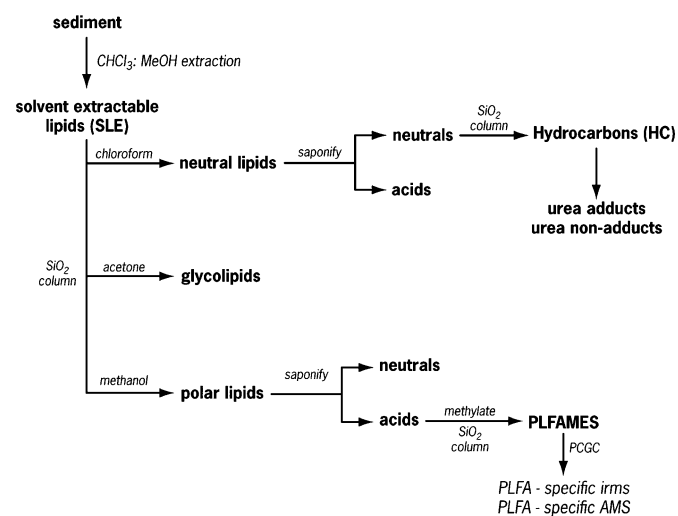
sediment

$CHCl_3$: MeOH extraction

solvent extractable lipids (SLE)

chloroform

neutral lipids

saponify

neutrals

$SiO_2$ column

Hydrocarbons (HC)

acids

urea adducts
urea non-adducts

$SiO_2$ column

acetone

glycolipids

methanol

polar lipids

saponify

neutrals

acids

methylate

$SiO_2$ column

PLFAMES

PCGC

PLFA - specific irms
PLFA - specific AMS